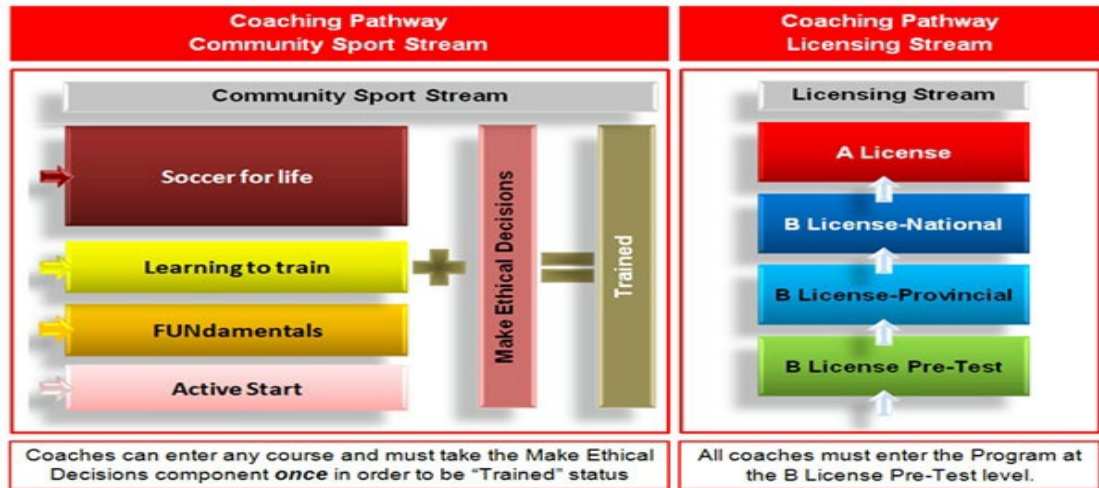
Coaching Pathway
Community Sport Stream

Community Sport Stream

Soccer for life

Learning to train

FUNdamentals

Active Start

Make Ethical Decisions

Trained

Coaches can enter any course and must take the Make Ethical Decisions component *once* in order to be "Trained" status

Coaching Pathway
Licensing Stream

Licensing Stream

A License

B License-National

B License-Provincial

B License Pre-Test

All coaches must enter the Program at the B License Pre-Test level.